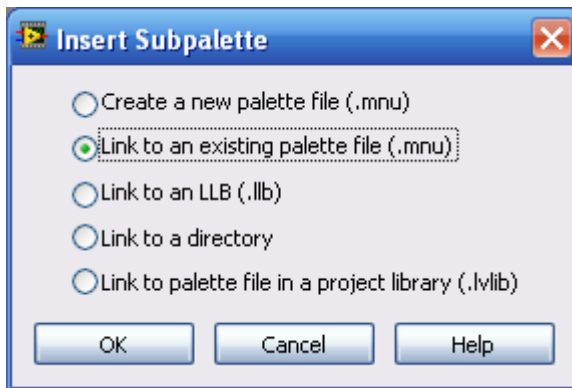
Insert Subpalette

Create a new palette file (.mnu)

Link to an existing palette file (.mnu)

Link to an LLB (.llb)

Link to a directory

Link to palette file in a project library (.lvlib)

OK

Cancel

Help